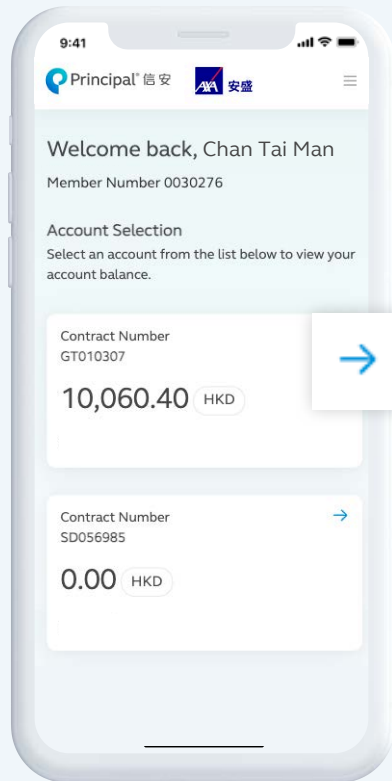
9:41

Principal® 信安 AXA 安盛

Welcome back, Chan Tai Man

Member Number 0030276

Account Selection

Select an account from the list below to view your account balance.

Contract Number
GT010307

10,060.40 HKD

Contract Number
SD056985

0.00 HKD